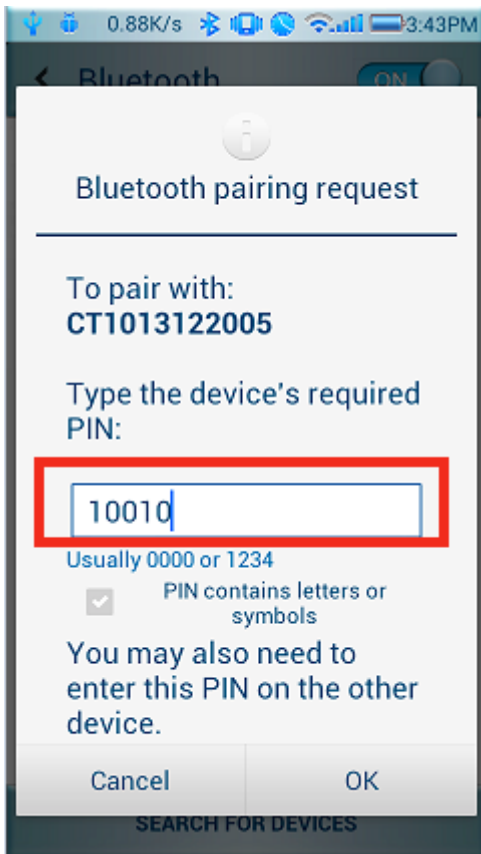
0.88K/s 3:43PM

Bluetooth ON

Bluetooth pairing request

To pair with:
CT1013122005

Type the device's required PIN:

10010

Usually 0000 or 1234

PIN contains letters or symbols

You may also need to enter this PIN on the other device.

Cancel OK

SEARCH FOR DEVICES